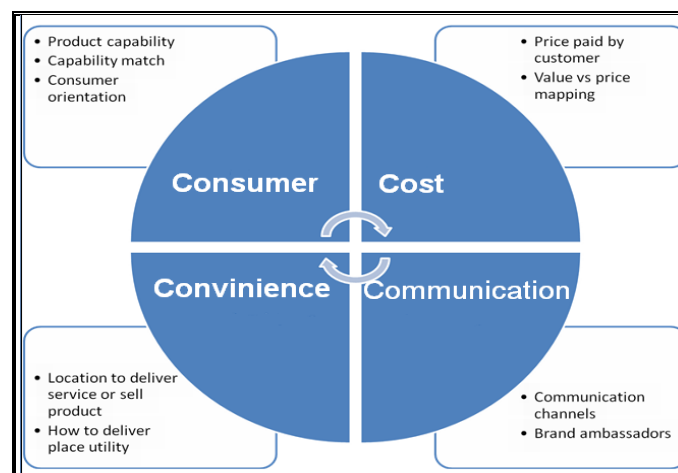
- Product capability
- Capability match
- Consumer orientation

- Price paid by customer
- Value vs price mapping

Consumer

Cost

Convinience

Communication

- Location to deliver service or sell product
- How to deliver place utility

- Communication channels
- Brand ambassadors